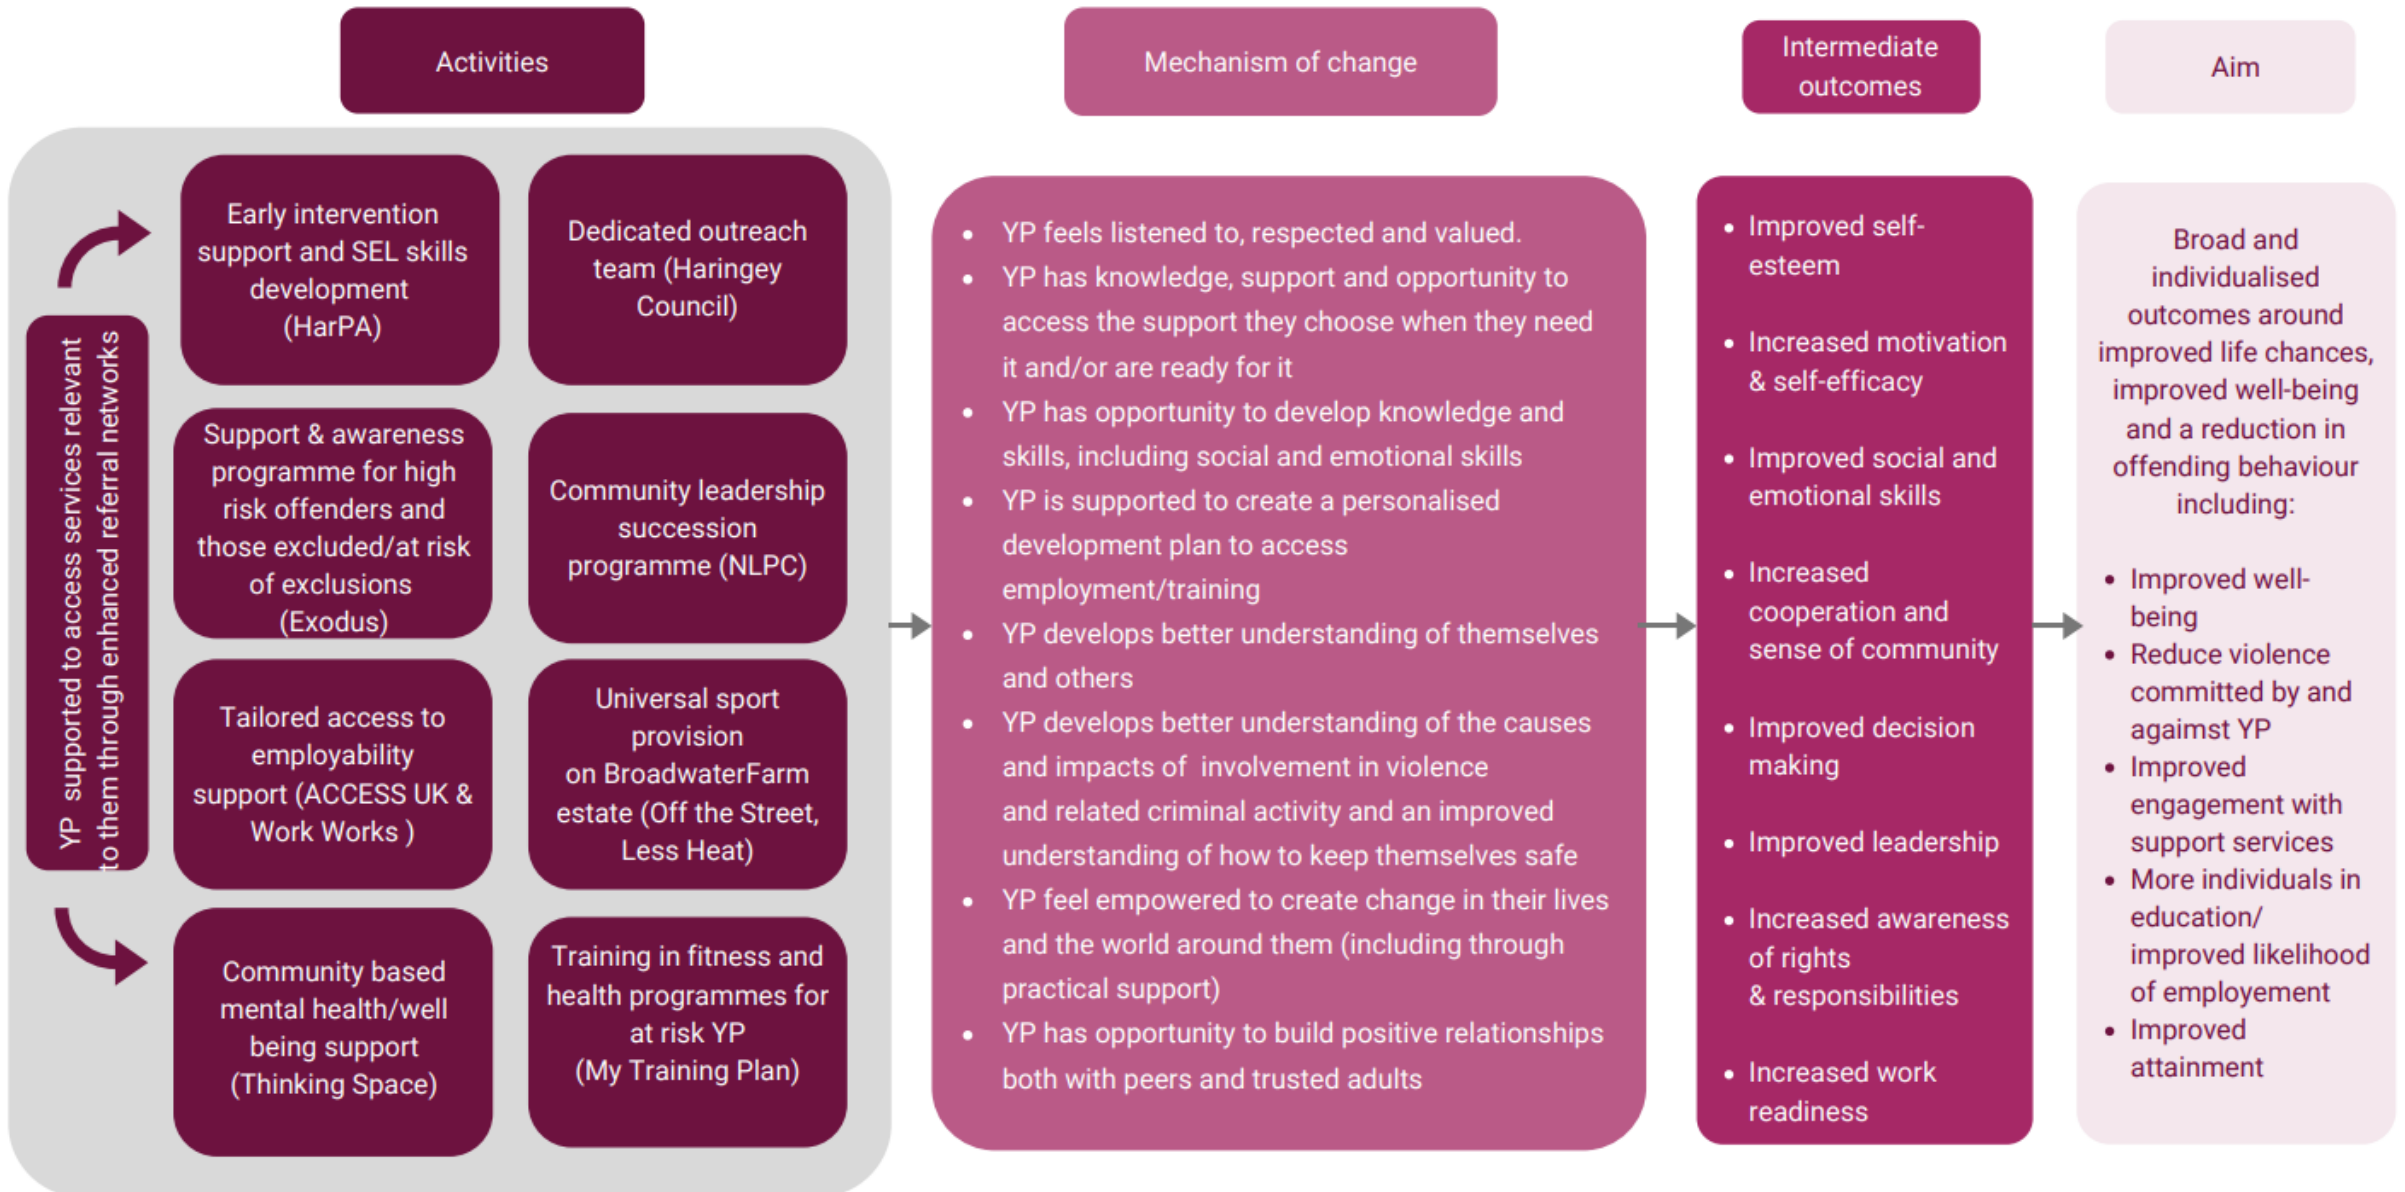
Activities

Mechanism of change

Intermediate outcomes

Aim

YP supported to access services relevant to them through enhanced referral networks

Early intervention support and SEL skills development (HarPA)

Dedicated outreach team (Haringey Council)

Support & awareness programme for high risk offenders and those excluded/at risk of exclusions (Exodus)

Community leadership succession programme (NLPC)

Tailored access to employability support (ACCESS UK & Work Works )

Universal sport provision on BroadwaterFarm estate (Off the Street, Less Heat)

Community based mental health/well being support (Thinking Space)

Training in fitness and health programmes for at risk YP (My Training Plan)

- YP feels listened to, respected and valued.
- YP has knowledge, support and opportunity to access the support they choose when they need it and/or are ready for it
- YP has opportunity to develop knowledge and skills, including social and emotional skills
- YP is supported to create a personalised development plan to access employment/training
- YP develops better understanding of themselves and others
- YP develops better understanding of the causes and impacts of involvement in violence and related criminal activity and an improved understanding of how to keep themselves safe
- YP feel empowered to create change in their lives and the world around them (including through practical support)
- YP has opportunity to build positive relationships both with peers and trusted adults

- Improved self-esteem
- Increased motivation & self-efficacy
- Improved social and emotional skills
- Increased cooperation and sense of community
- Improved decision making
- Improved leadership
- Increased awareness of rights & responsibilities
- Increased work readiness

Broad and individualised outcomes around improved life chances, improved well-being and a reduction in offending behaviour including:

- Improved well-being
- Reduce violence committed by and agaimst YP
- Improved engagement with support services
- More individuals in education/ improved likelihood of employement
- Improved attainment